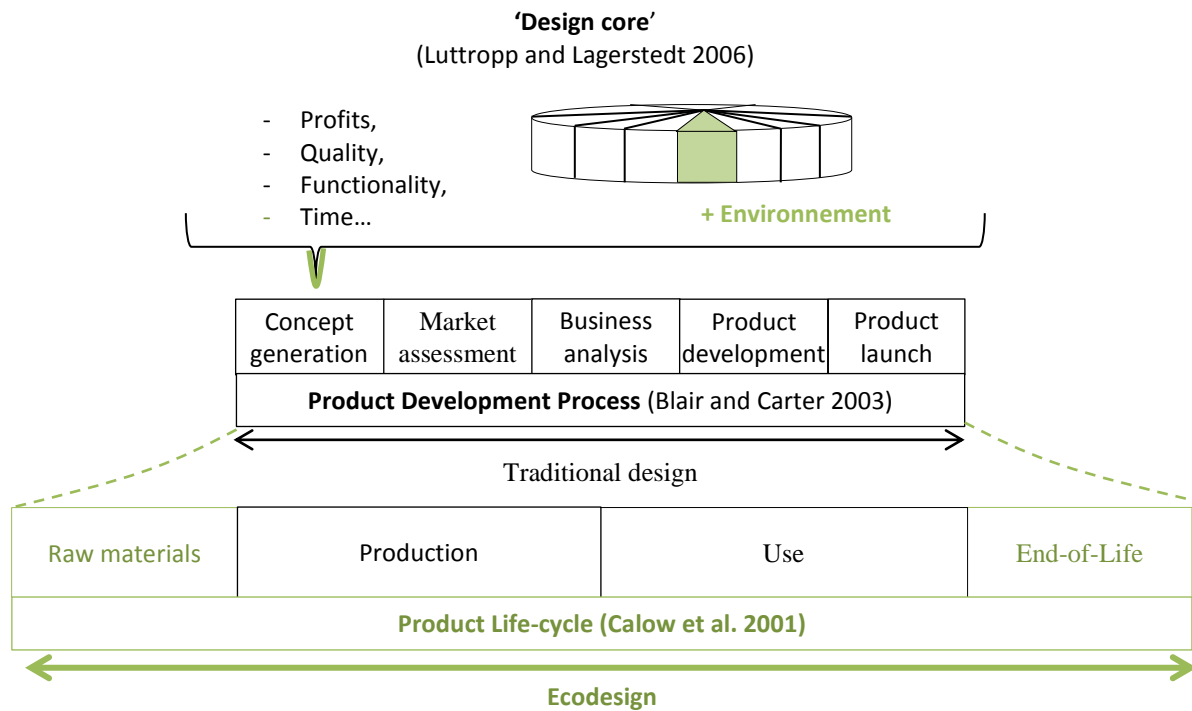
**'Design core'**
(Luttropp and Lagerstedt 2006)

- Profits,
- Quality,
- Functionality,
- Time…

+ Environnement

| Concept generation | Market assessment | Business analysis | Product development | Product launch |
|---|---|---|---|---|

**Product Development Process** (Blair and Carter 2003)

Traditional design

| Raw materials | Production | Use | End-of-Life |
|---|---|---|---|

**Product Life-cycle (Calow et al. 2001)**

**Ecodesign**